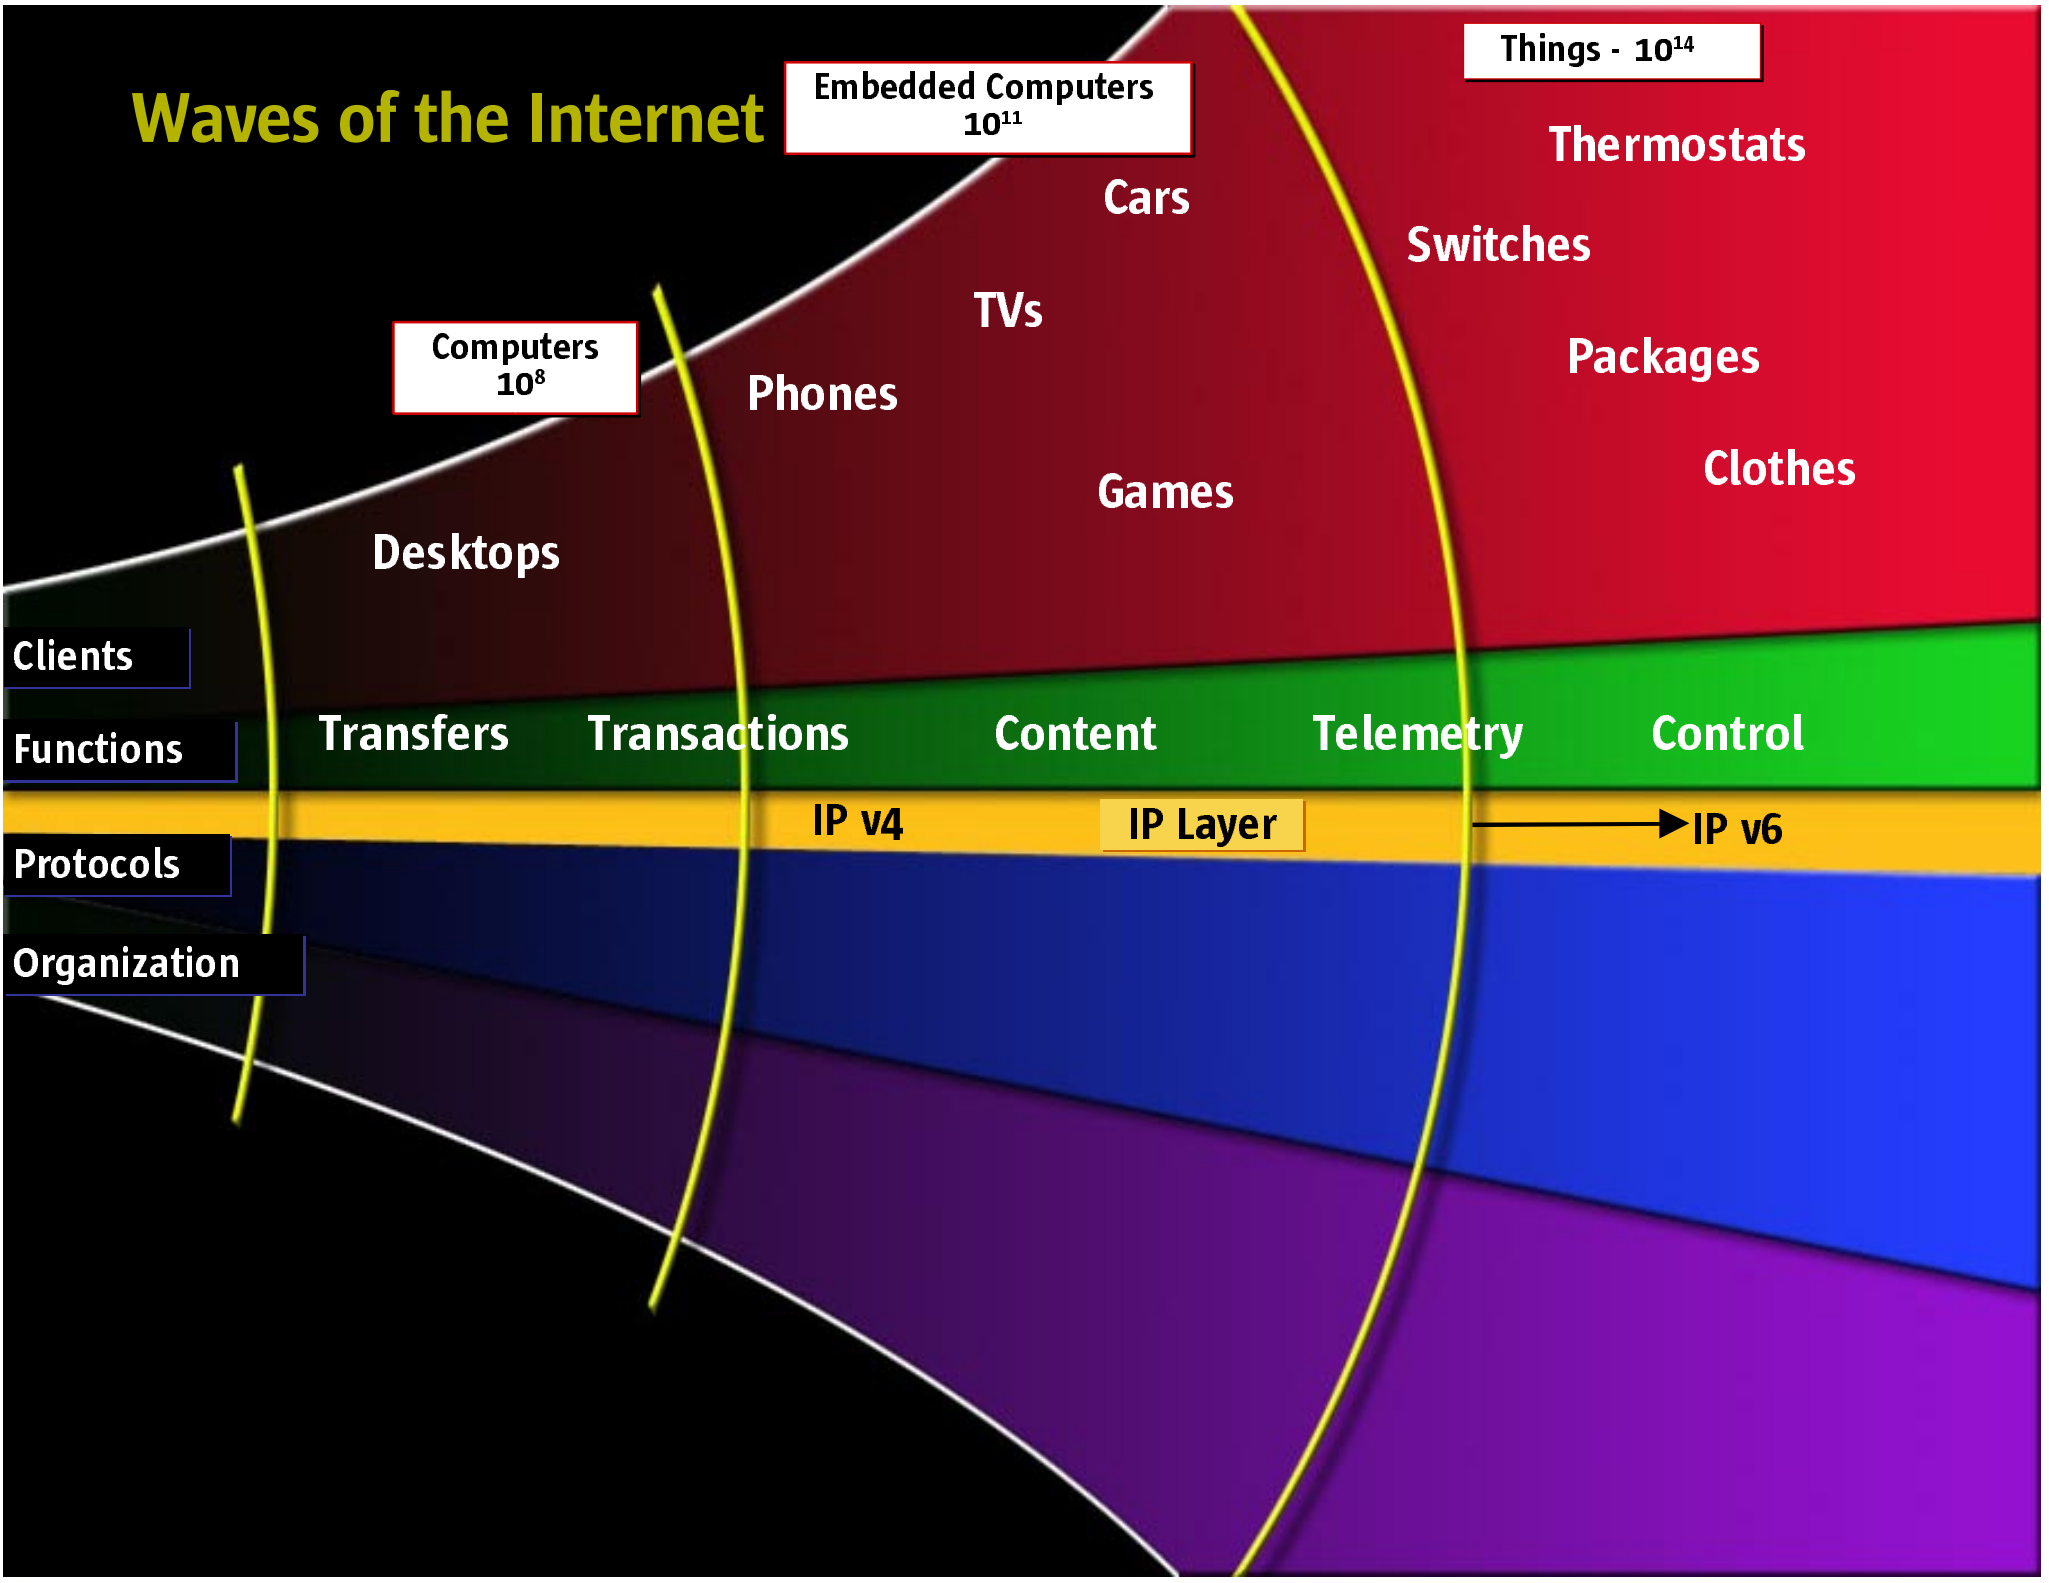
Waves of the Internet

Embedded Computers $10^{11}$

Things - $10^{14}$

Thermostats

Cars

Switches

TVs

Packages

Computers $10^{8}$

Phones

Clothes

Games

Desktops

Clients

Functions

Transfers

Transactions

Content

Telemetry

Control

IP v4

IP Layer

IP v6

Protocols

Organization